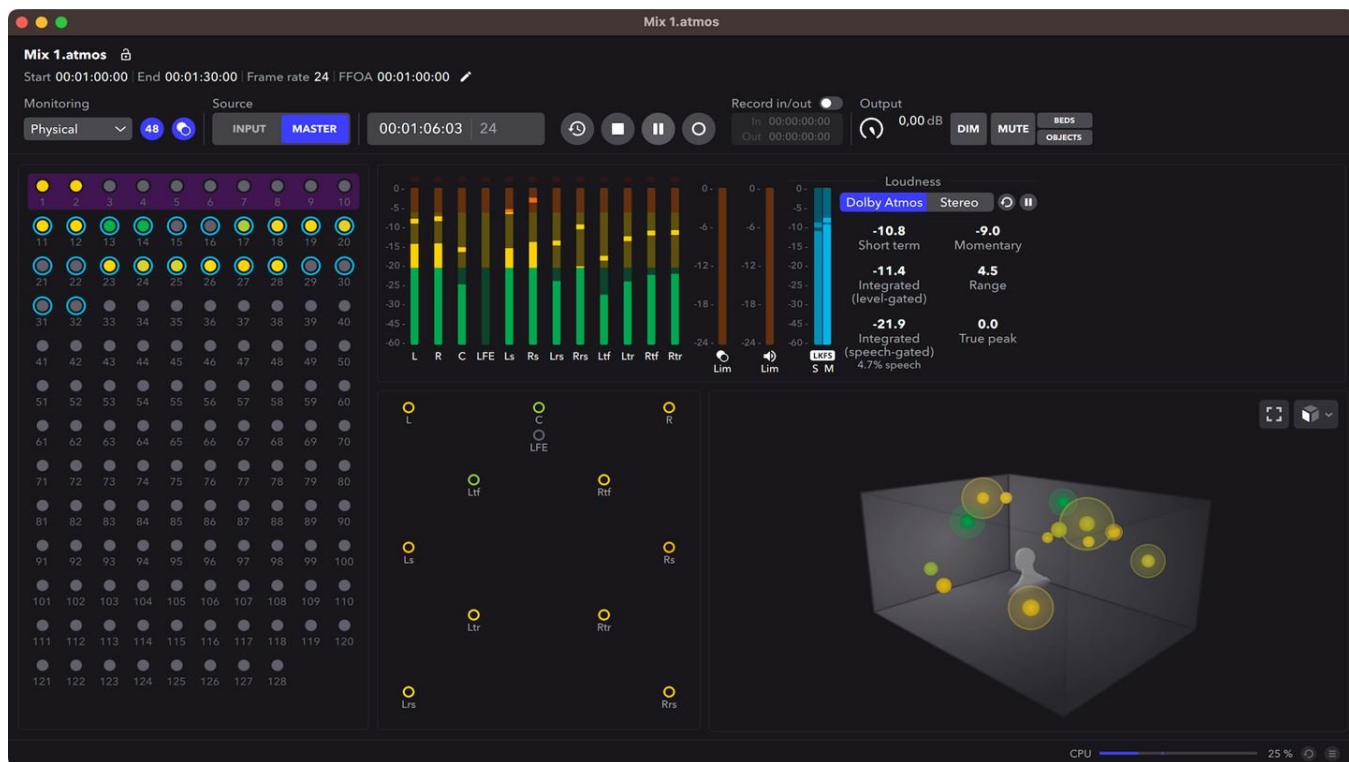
Mix 1.atmos

Mix 1.atmos

Start 00:01:00:00 | End 00:01:30:00 | Frame rate 24 | FFOA 00:01:00:00

Monitoring
Physical
48

Source
INPUT
MASTER

00:01:06:03 | 24

Record in/out
In 00:00:00:00
Out 00:00:00:00

Output
0,00 dB
DIM
MUTE
BEDS
OBJECTS

1 2 3 4 5 6 7 8 9 10
11 12 13 14 15 16 17 18 19 20
21 22 23 24 25 26 27 28 29 30
31 32 33 34 35 36 37 38 39 40
41 42 43 44 45 46 47 48 49 50
51 52 53 54 55 56 57 58 59 60
61 62 63 64 65 66 67 68 69 70
71 72 73 74 75 76 77 78 79 80
81 82 83 84 85 86 87 88 89 90
91 92 93 94 95 96 97 98 99 100
101 102 103 104 105 106 107 108 109 110
111 112 113 114 115 116 117 118 119 120
121 122 123 124 125 126 127 128

0 -5 -10 -15 -20 -25 -30 -45 -60
L R C LFE Ls Rs Lrs Rrs Ltf Ltr Rtf Rtr

0 -6 -12 -18 -24
Lim
0 -6 -12 -18 -24
Lim
0 -5 -10 -15 -20 -25 -30 -45 -60
LKFS
S M

Loudness
Dolby Atmos
Stereo
-10.8
Short term
-9.0
Momentary
-11.4
Integrated
(level-gated)
4.5
Range
-21.9
Integrated
(speech-gated)
4.7% speech
0.0
True peak

L
C
R
LFE
Ltf
Rtf
Ls
Rs
Ltr
Rtr
Lrs
Rrs

CPU
25 %